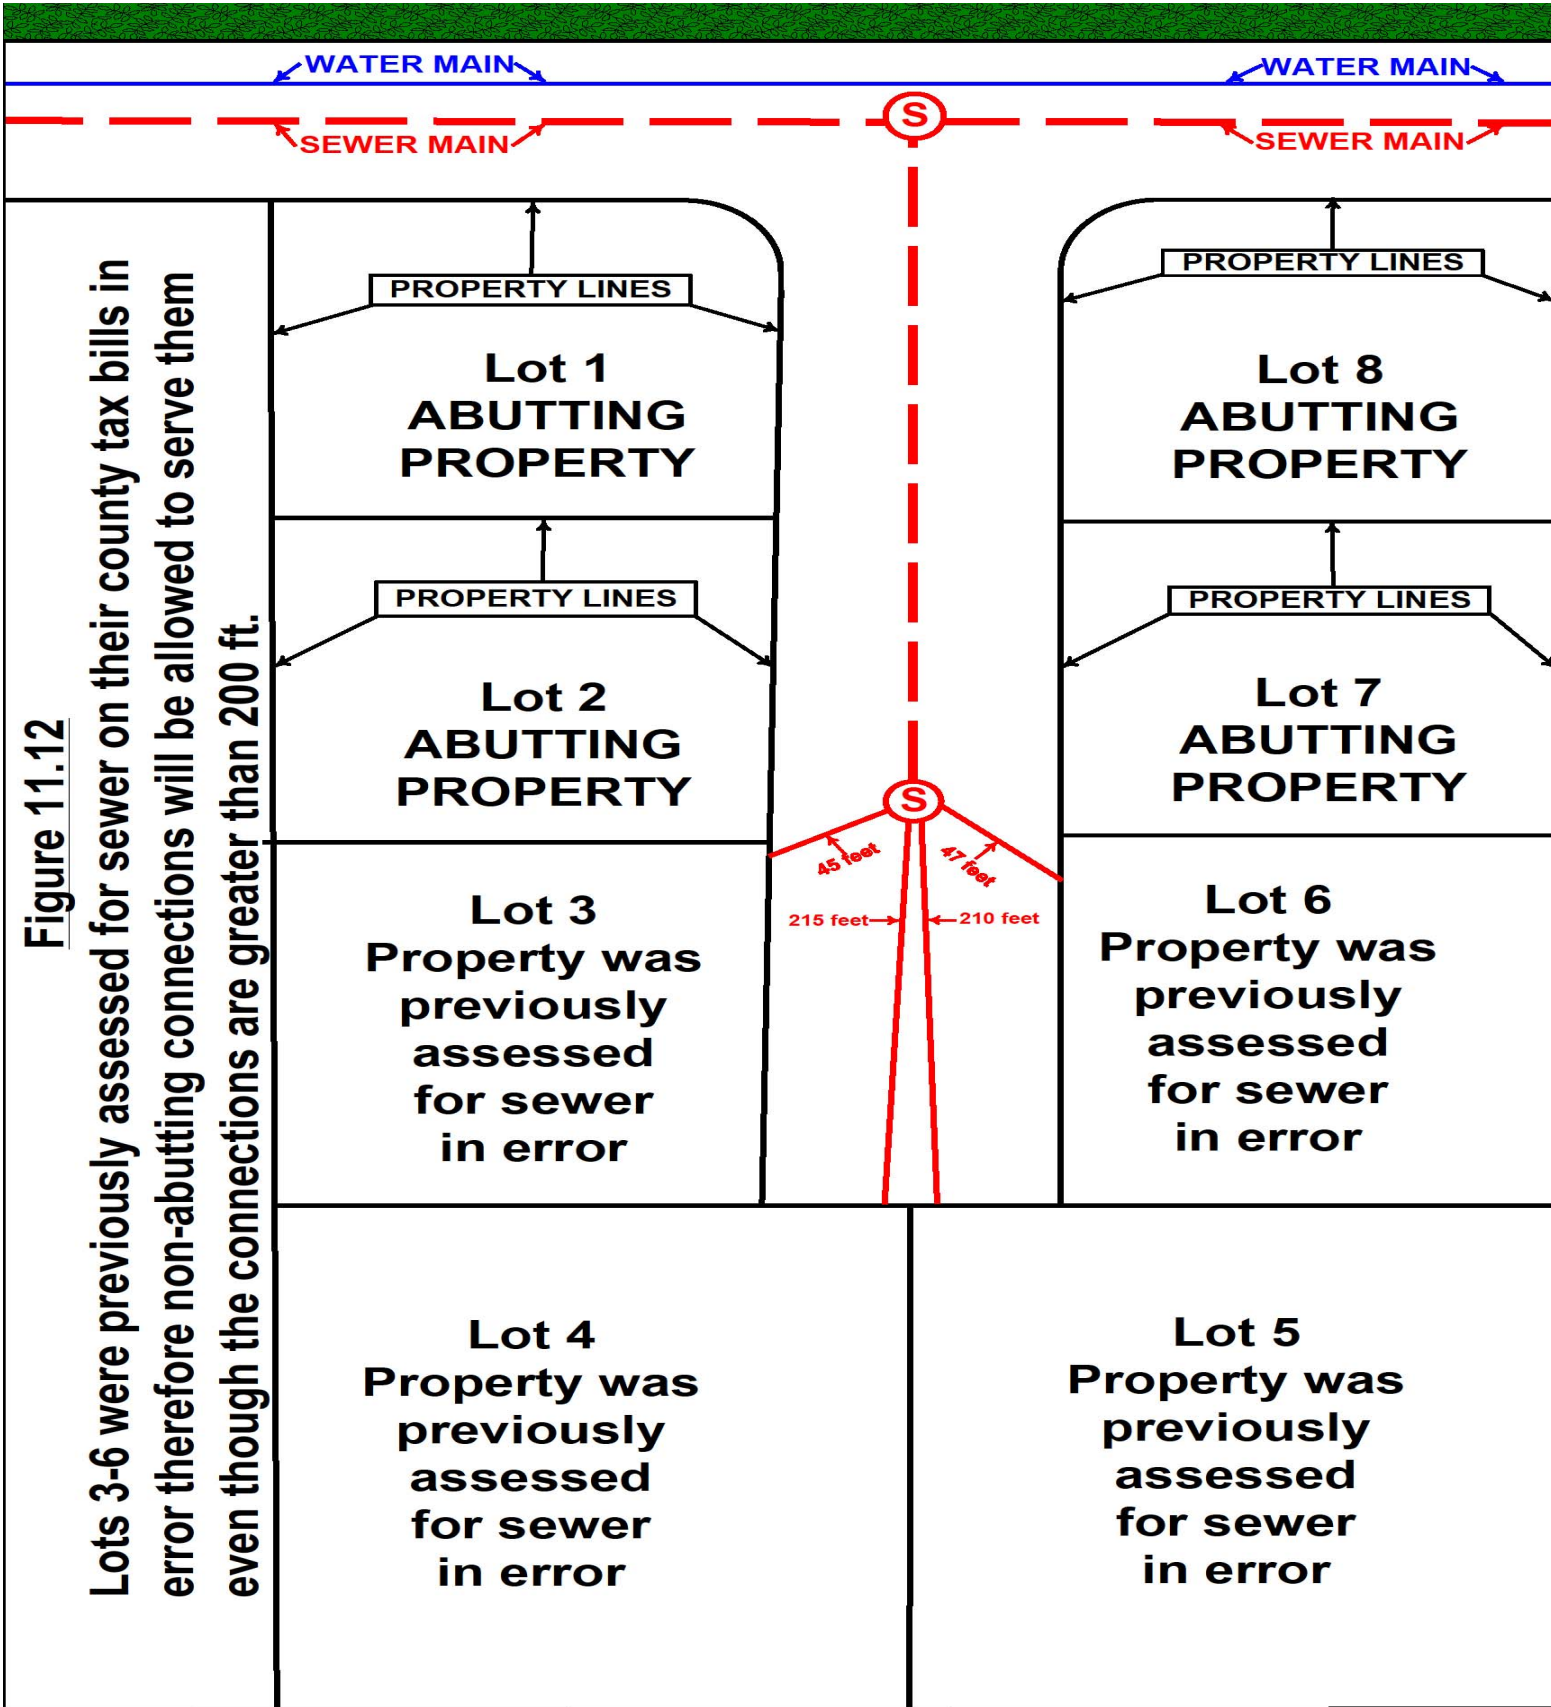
WATER MAIN
WATER MAIN
S
SEWER MAIN
SEWER MAIN

Figure 11.12
Lots 3-6 were previously assessed for sewer on their county tax bills in error therefore non-abutting connections will be allowed to serve them even though the connections are greater than 200 ft.

PROPERTY LINES
Lot 1
ABUTTING
PROPERTY

PROPERTY LINES
Lot 2
ABUTTING
PROPERTY

PROPERTY LINES
Lot 8
ABUTTING
PROPERTY

PROPERTY LINES
Lot 7
ABUTTING
PROPERTY

S
45 feet
47 feet
215 feet
210 feet

Lot 3
Property was previously assessed for sewer in error

Lot 6
Property was previously assessed for sewer in error

Lot 4
Property was previously assessed for sewer in error

Lot 5
Property was previously assessed for sewer in error